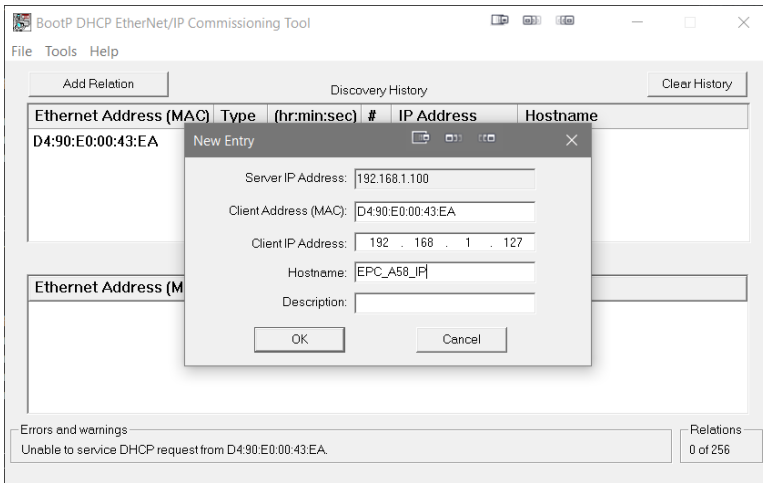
BootP DHCP EtherNet/IP Commissioning Tool

File Tools Help

Add Relation

Discovery History

Clear History

| Ethernet Address (MAC) | Type | (hr:min:sec) | # | IP Address | Hostname |
|---|---|---|---|---|---|
| D4:90:E0:00:43:EA | | | | | |

Ethernet Address (M

New Entry

Server IP Address: 192.168.1.100

Client Address (MAC): D4:90:E0:00:43:EA

Client IP Address: 192 . 168 . 1 . 127

Hostname: EPC_A58_IP

Description:

OK

Cancel

Errors and warnings

Unable to service DHCP request from D4:90:E0:00:43:EA.

Relations

0 of 256